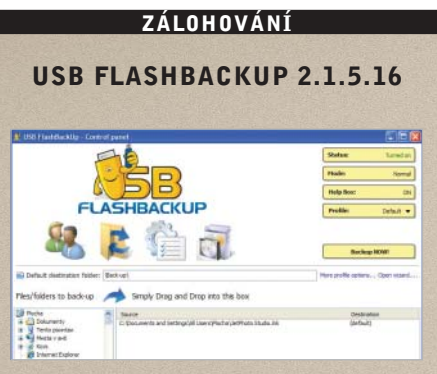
ZÁLOHOVÁNÍ

USB FLASHBACKUP 2.1.5.16

USB FlashBackup - Control panel

USB FLASHBACKUP

Status: Turned on
Mode: Normal
Help Box: ON
Profile: Default

Backup NOW!

Default destination folder: Back-up\

More profile options... Open wizard...

Files/folders to back-up

Simply Drag and Drop into this box

Plocha
Dokumenty
Tento počítač
Místa v síti
Koš
Internet Explorer

Source
C:\Documents and Settings\Jiří Lisner\Plocha\JetPhoto Studio.lnk

Destination
(default)